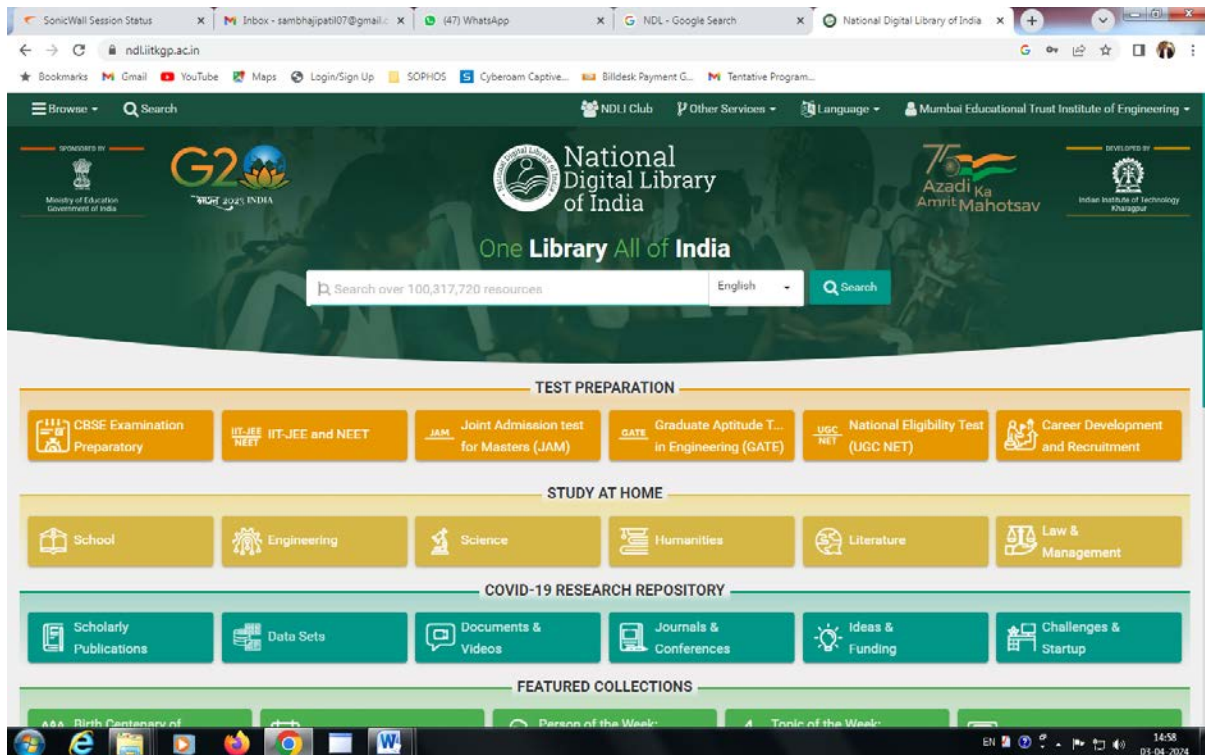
SonicWall Session Status ×
M Inbox - sambhajipatil07@gmail.c ×
(47) WhatsApp ×
G NDL - Google Search ×
National Digital Library of India ×

ndl.iitkgp.ac.in

Bookmarks
M Gmail
YouTube
Maps
Login/Sign Up
SOPHOS
Cyberoam Captive...
Billdesk Payment G...
M Tentative Program...

Browse
Search
NDLI Club
Other Services
Language
Mumbai Educational Trust Institute of Engineering

SPONSORED BY
Ministry of Education Government of India
G20
भारत 2023 INDIA
National Digital Library of India
75 Azadi Ka Amrit Mahotsav
DEVELOPED BY
Indian Institute of Technology Kharagpur

One Library All of India

Search over 100,317,720 resources
English
Search

TEST PREPARATION

CBSE Examination Preparatory
IIT-JEE NEET IIT-JEE and NEET
JAM Joint Admission test for Masters (JAM)
GATE Graduate Aptitude T... in Engineering (GATE)
UGC NET National Eligibility Test (UGC NET)
Career Development and Recruitment

STUDY AT HOME

School
Engineering
Science
Humanities
Literature
Law & Management

COVID-19 RESEARCH REPOSITORY

Scholarly Publications
Data Sets
Documents & Videos
Journals & Conferences
Ideas & Funding
Challenges & Startup

FEATURED COLLECTIONS

Birth Centenary of
Person of the Week:
Topic of the Week:

EN
14:58
03-04-2024